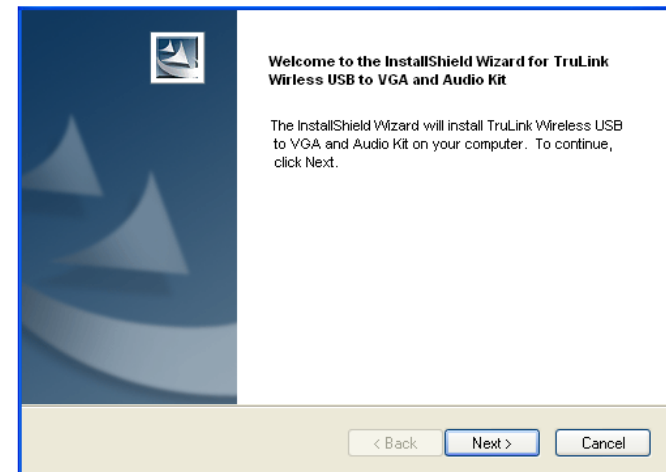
Welcome to the InstallShield Wizard for TruLink Wirless USB to VGA and Audio Kit

The InstallShield Wizard will install TruLink Wireless USB to VGA and Audio Kit on your computer. To continue, click Next.

< Back
Next >
Cancel